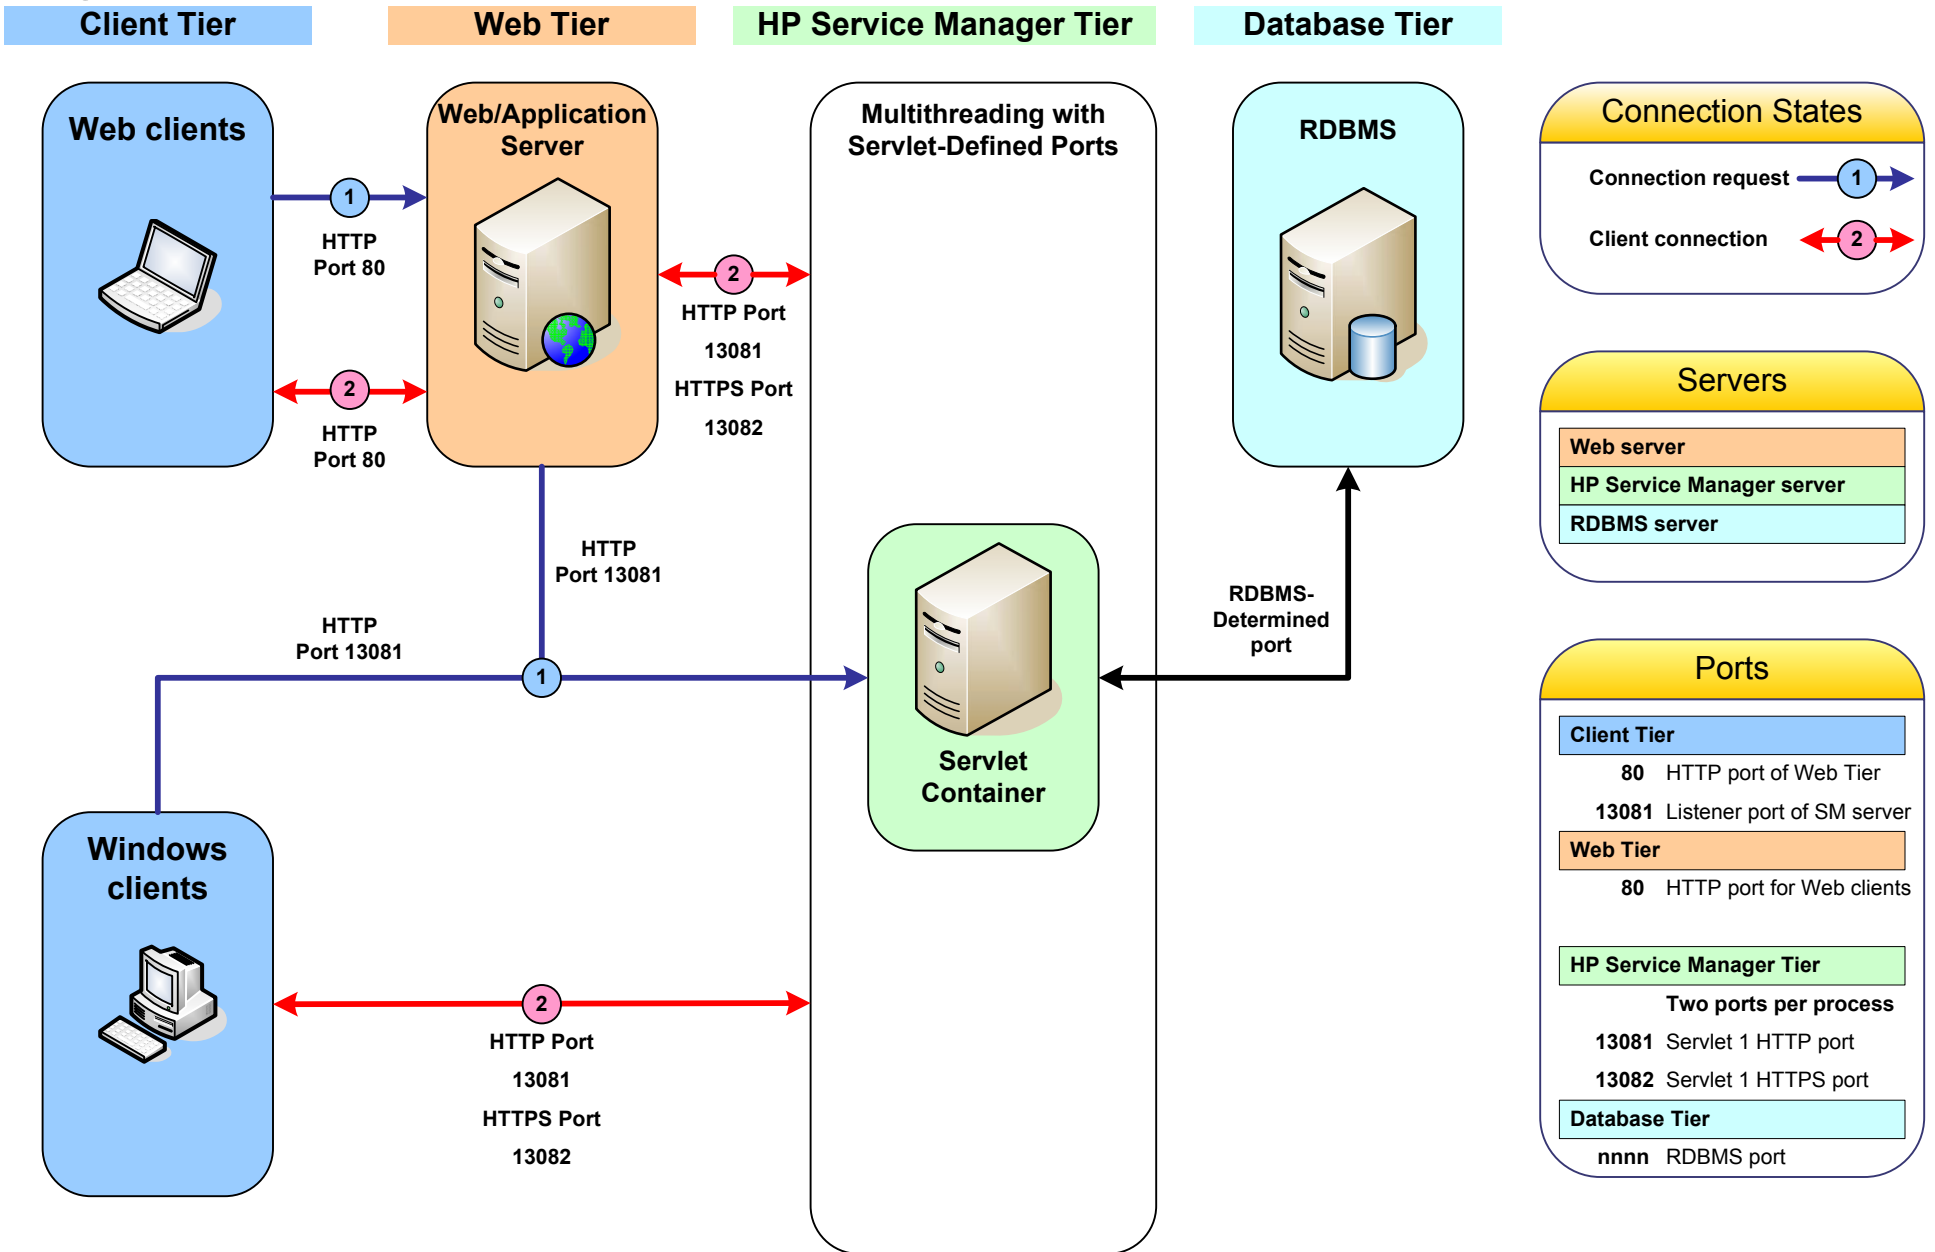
Client Tier

Web Tier

HP Service Manager Tier

Database Tier

Web clients

1

HTTP Port 80

2

HTTP Port 80

Web/Application Server

2

HTTP Port 13081 HTTPS Port 13082

HTTP Port 13081

Multithreading with Servlet-Defined Ports

RDBMS

RDBMS-Determined port

HTTP Port 13081

1

Servlet Container

Windows clients

2

HTTP Port 13081 HTTPS Port 13082

Connection States

Connection request 1

Client connection 2

Servers

| Web server |
|---|
| HP Service Manager server |
| RDBMS server |

Ports

Client Tier

80 HTTP port of Web Tier

13081 Listener port of SM server

Web Tier

80 HTTP port for Web clients

HP Service Manager Tier

Two ports per process

13081 Servlet 1 HTTP port

13082 Servlet 1 HTTPS port

Database Tier

nnnn RDBMS port